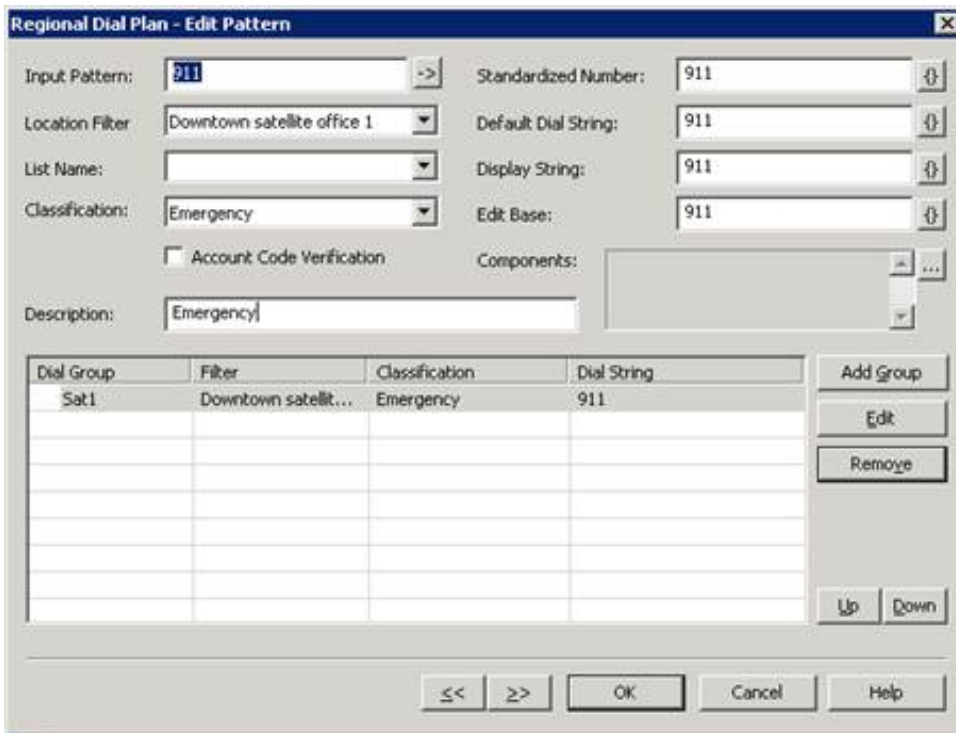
Regional Dial Plan - Edit Pattern

Input Pattern: 911 ->
Standardized Number: 911 {}
Location Filter Downtown satellite office 1
Default Dial String: 911 {}
List Name:
Display String: 911 {}
Classification: Emergency
Edit Base: 911 {}
Account Code Verification
Components: ...
Description: Emergency

| Dial Group | Filter | Classification | Dial String |
|---|---|---|---|
| Sat1 | Downtown satellit... | Emergency | 911 |

Add Group
Edit
Remove
Up
Down

<<
>>
OK
Cancel
Help